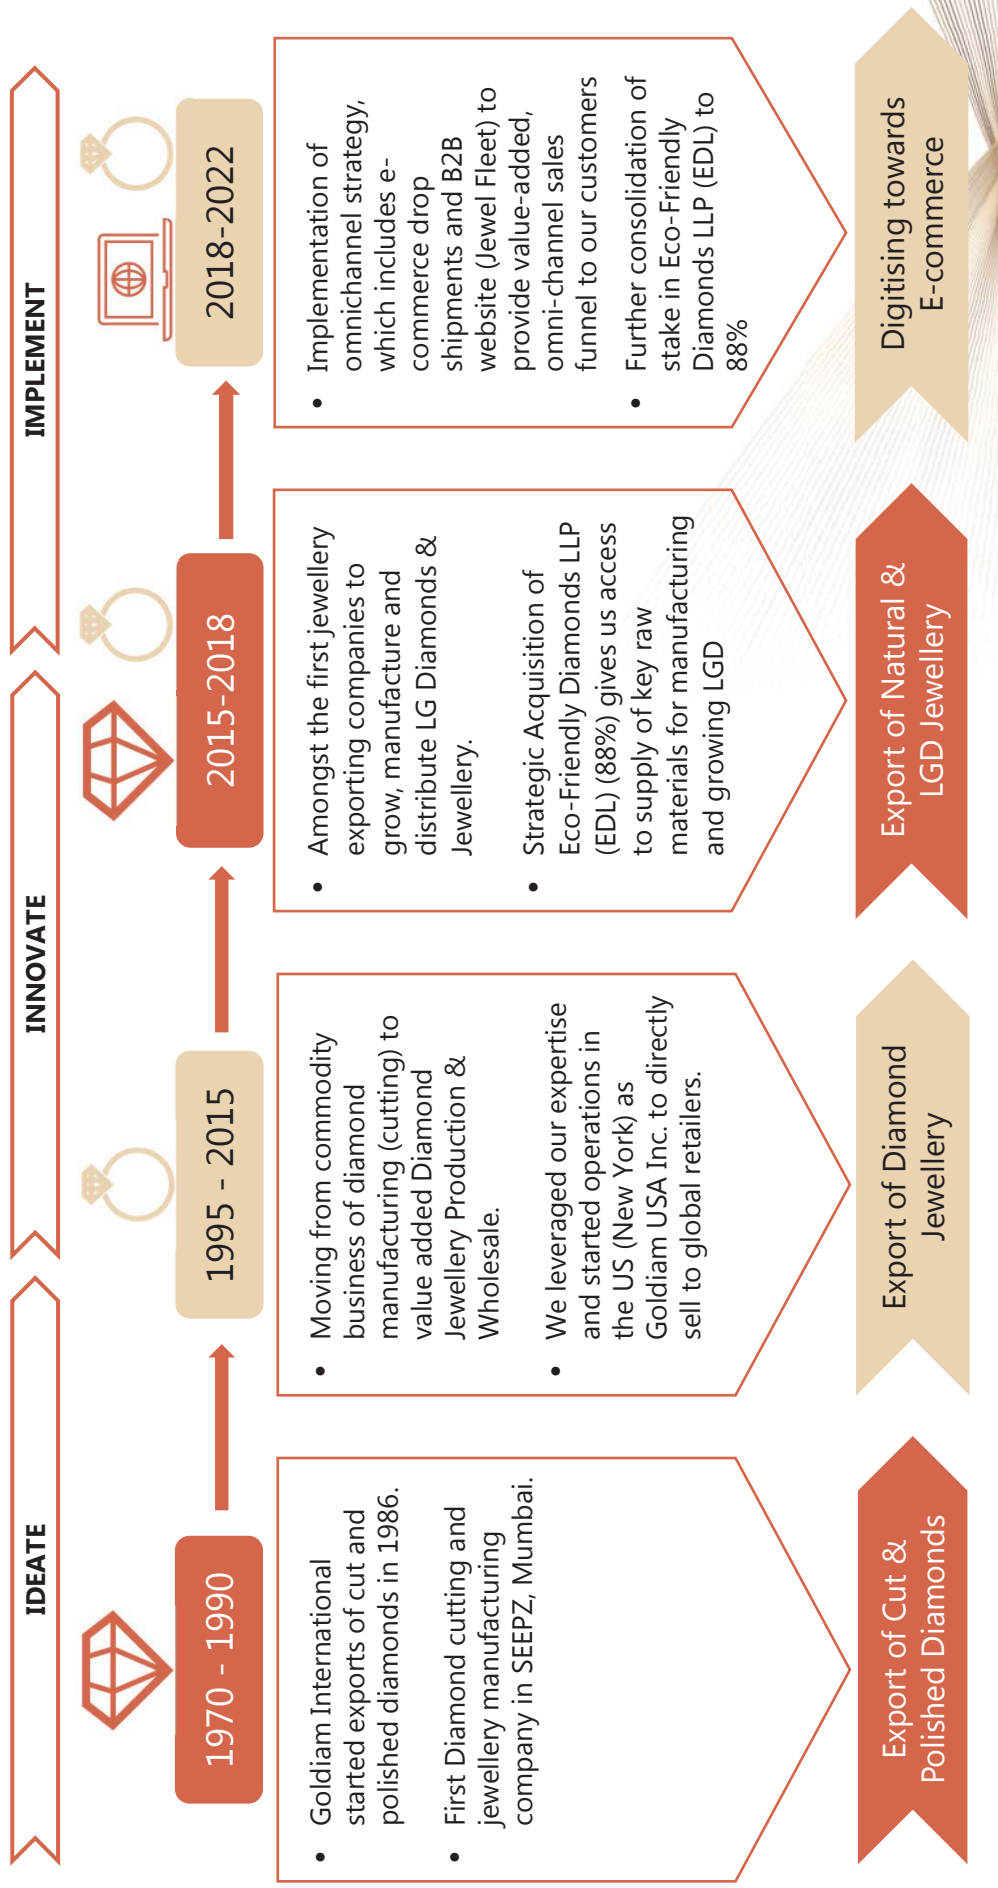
IDEATE

INNOVATE

IMPLEMENT

1970 - 1990

• Goldiam International started exports of cut and polished diamonds in 1986.

• First Diamond cutting and jewellery manufacturing company in SEEPZ, Mumbai.

Export of Cut & Polished Diamonds

1995 - 2015

• Moving from commodity business of diamond manufacturing (cutting) to value added Diamond Jewellery Production & Wholesale.

• We leveraged our expertise and started operations in the US (New York) as Goldiam USA Inc. to directly sell to global retailers.

Export of Diamond Jewellery

2015-2018

• Amongst the first jewellery exporting companies to grow, manufacture and distribute LG Diamonds & Jewellery.

• Strategic Acquisition of Eco-Friendly Diamonds LLP (EDL) (88%) gives us access to supply of key raw materials for manufacturing and growing LGD

Export of Natural & LGD Jewellery

2018-2022

• Implementation of omnichannel strategy, which includes e-commerce drop shipments and B2B website (Jewel Fleet) to provide value-added, omni-channel sales funnel to our customers

• Further consolidation of stake in Eco-Friendly Diamonds LLP (EDL) to 88%

Digitising towards E-commerce